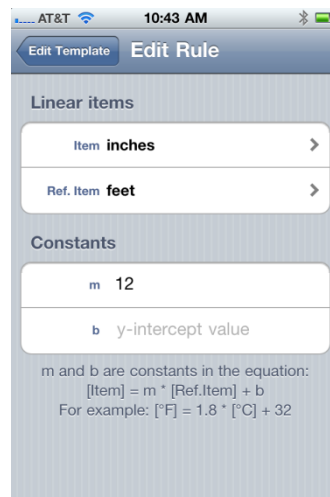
AT&T 10:43 AM

Edit Template Edit Rule

Linear items

Item inches

Ref. Item feet

Constants

m 12

b y-intercept value

m and b are constants in the equation:
[Item] = m * [Ref.Item] + b
For example: [°F] = 1.8 * [°C] + 32